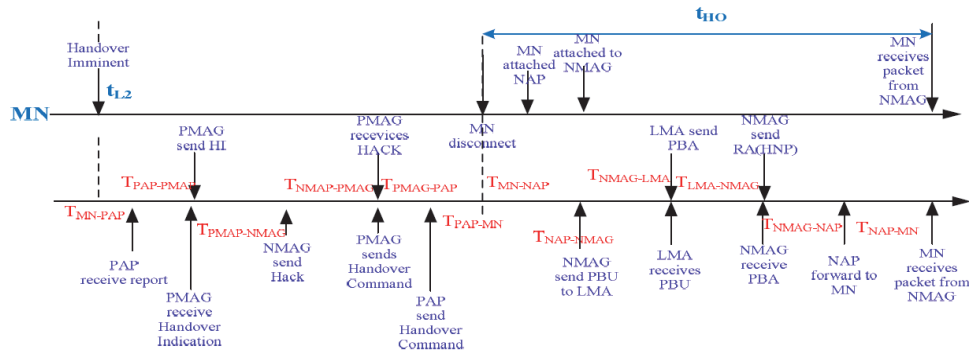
$t_{HO}$

Handover Imminent

$t_{L2}$

MN attached NAP

MN attached to NMAG

MN receives packet from NMAG

MN

PMAG send HI

PMAG recevices HACK

MN disconnect

LMA send PBA

NMAG send RA(HNP)

$T_{PAP-PMAG}$

$T_{NMAP-PMAG}$

$T_{PMAG-PAP}$

$T_{MN-NAP}$

$T_{NMAG-LMA}$

$T_{LMA-NMAG}$

$T_{MN-PAP}$

$T_{PMAP-NMAG}$

$T_{PAP-MN}$

$T_{NAP-NMAG}$

$T_{NMAG-NAP}$

$T_{NAP-MN}$

PAP receive report

PMAG receive Handover Indication

NMAG send Hack

PMAG sends Handover Command

PAP send Handover Command

NMAG send PBU to LMA

LMA receives PBU

NMAG receive PBA

NAP forward to MN

MN receives packet from NMAG